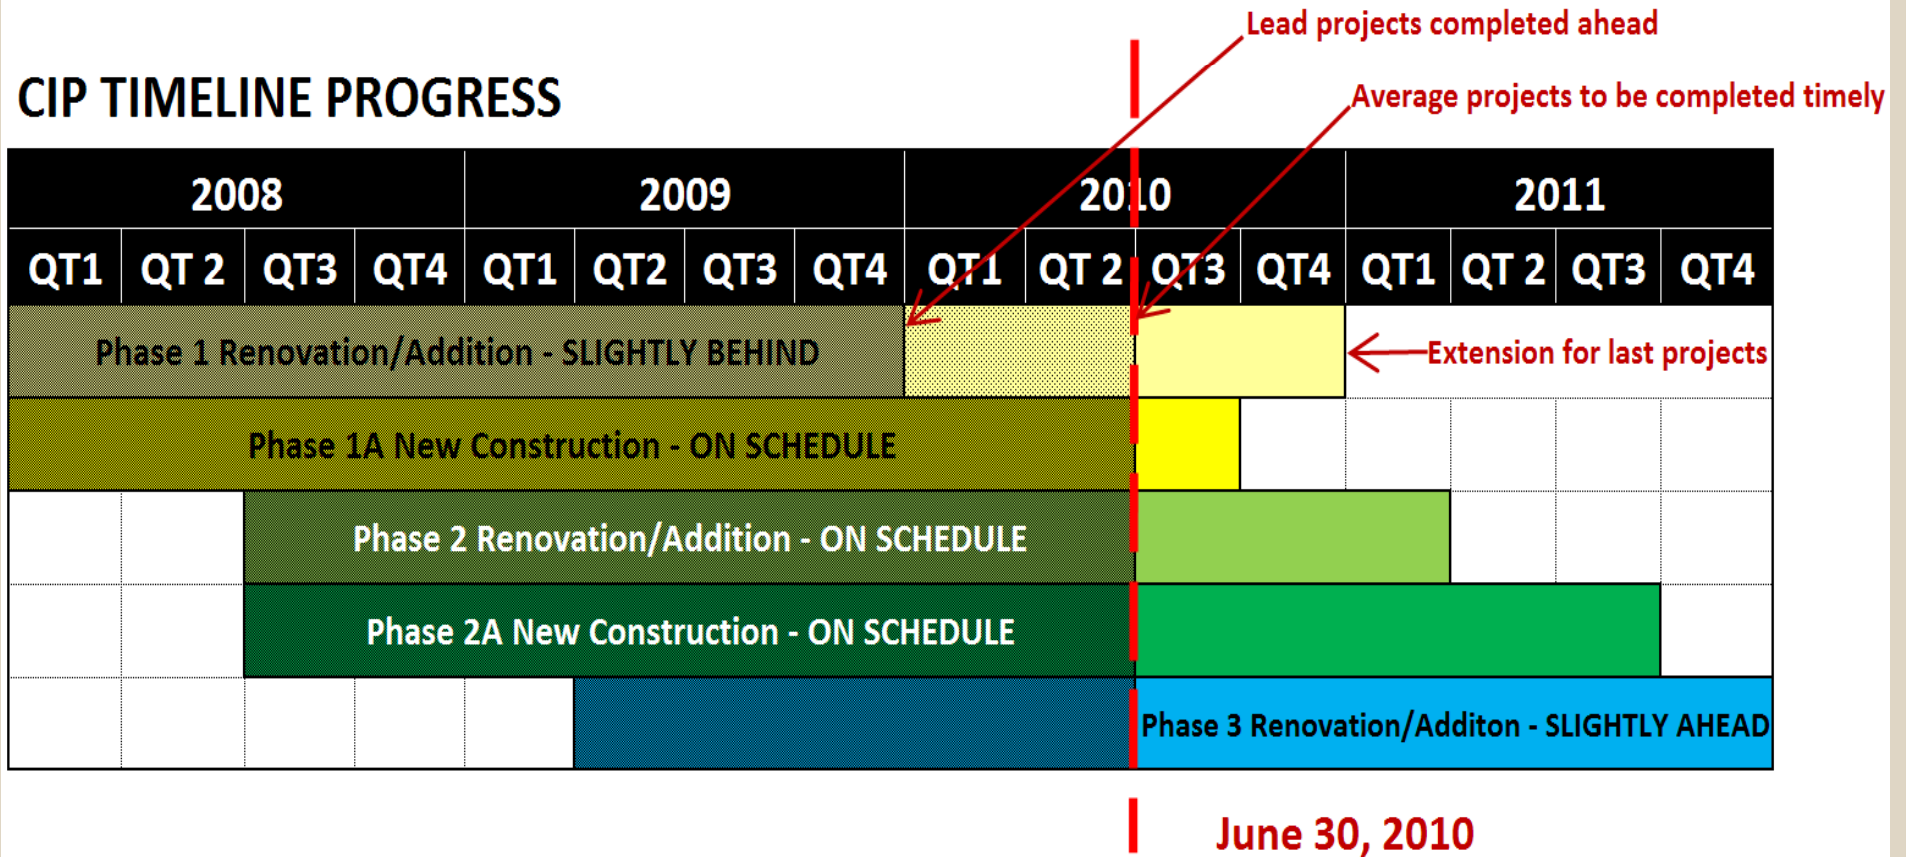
Lead projects completed ahead

CIP TIMELINE PROGRESS

Average projects to be completed timely

| 2008 | | | | 2009 | | | | 2010 | | | | 2011 | | | |
|---|---|---|---|---|---|---|---|---|---|---|---|---|---|---|---|
| QT1 | QT 2 | QT3 | QT4 | QT1 | QT2 | QT3 | QT4 | QT1 | QT 2 | QT3 | QT4 | QT1 | QT 2 | QT3 | QT4 |

Phase 1 Renovation/Addition - SLIGHTLY BEHIND

Extension for last projects

Phase 1A New Construction - ON SCHEDULE

Phase 2 Renovation/Addition - ON SCHEDULE

Phase 2A New Construction - ON SCHEDULE

Phase 3 Renovation/Additon - SLIGHTLY AHEAD

June 30, 2010